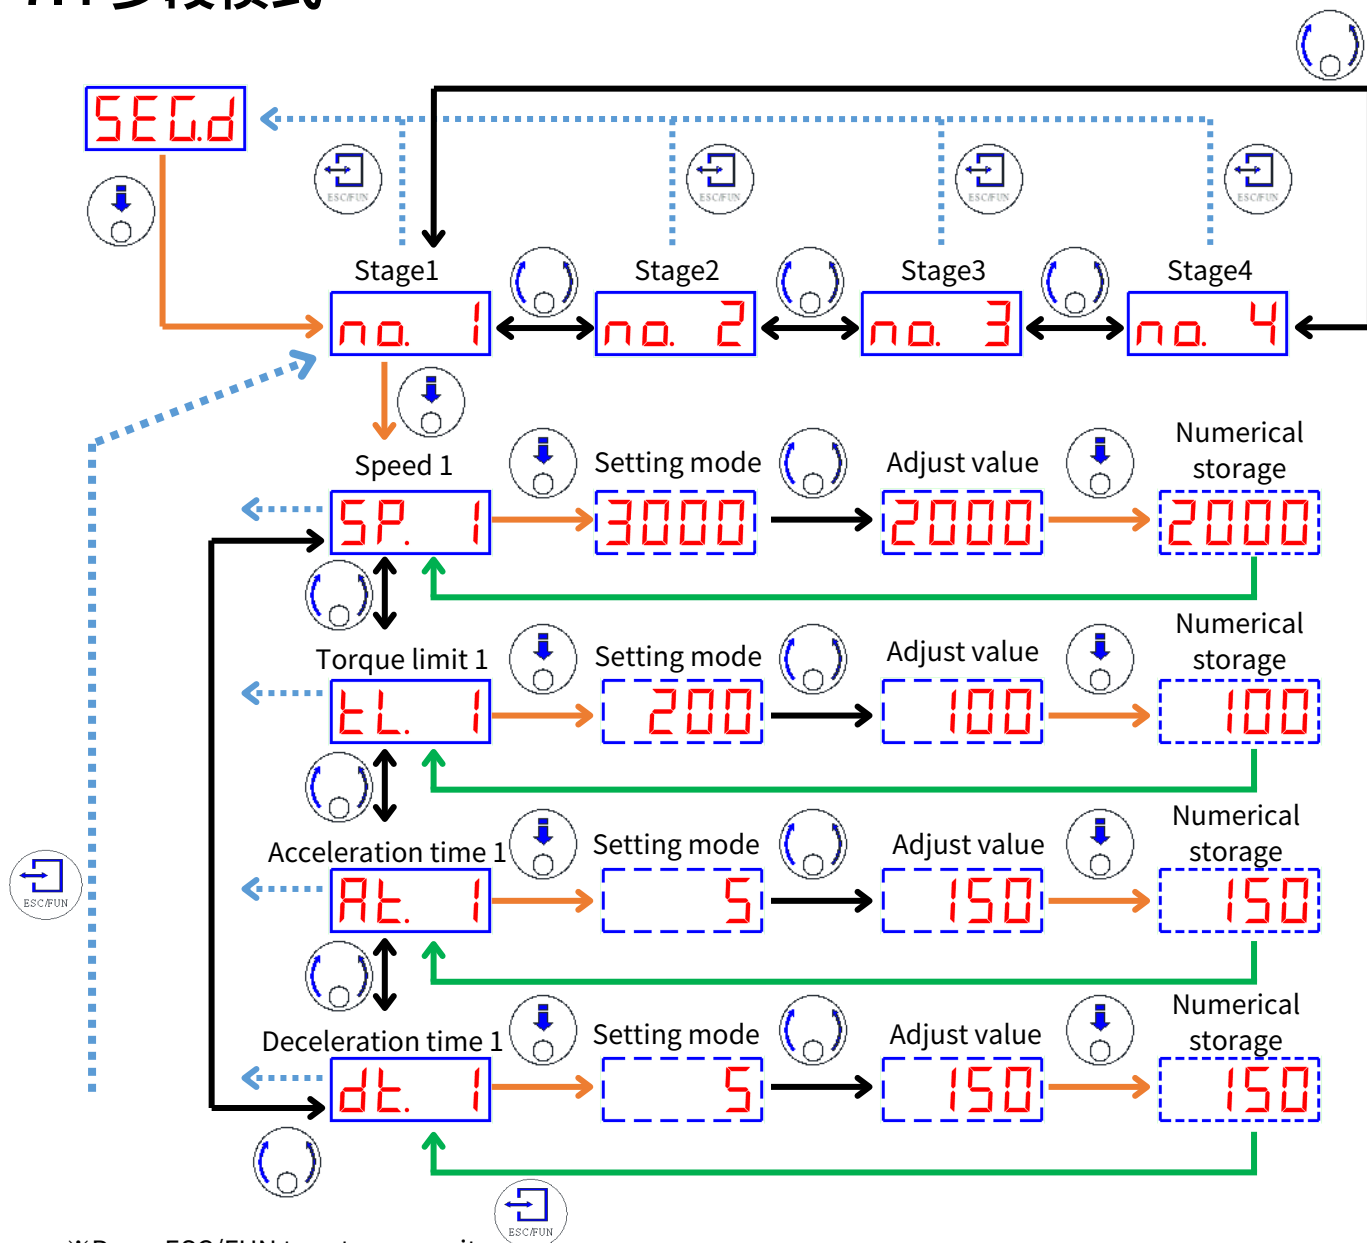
SEG.d

ESC/FUN

ESC/FUN

ESC/FUN

ESC/FUN

Stage1

no. 1

Stage2

no. 2

Stage3

no. 3

Stage4

no. 4

Speed 1

SP. 1

Setting mode

3000

Adjust value

2000

Numerical storage

2000

Torque limit 1

tL. 1

Setting mode

200

Adjust value

100

Numerical storage

100

ESC/FUN

Acceleration time 1

At. 1

Setting mode

5

Adjust value

150

Numerical storage

150

Deceleration time 1

dt. 1

Setting mode

5

Adjust value

150

Numerical storage

150

ESC/FUN